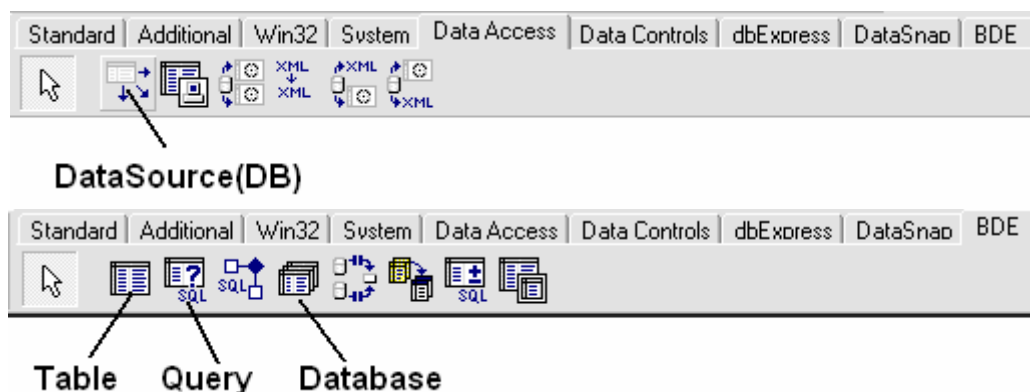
Standard | Additional | Win32 | System | Data Access | Data Controls | dbExpress | DataSnap | BDE

XML XML XML XML

DataSource(DB)

Standard | Additional | Win32 | System | Data Access | Data Controls | dbExpress | DataSnap | BDE

SQL SQL SQL

Table Query Database